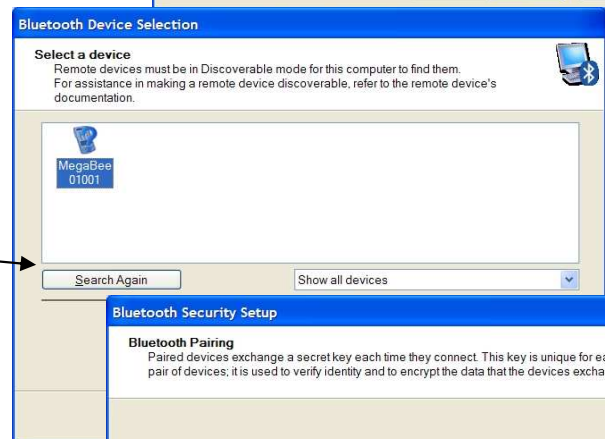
Bluetooth Device Selection

Select a device
Remote devices must be in Discoverable mode for this computer to find them.
For assistance in making a remote device discoverable, refer to the remote device's documentation.

MegaBee 01001

Search Again

Show all devices

Bluetooth Security Setup

Bluetooth Pairing
Paired devices exchange a secret key each time they connect. This key is unique for ea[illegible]
pair of devices; it is used to verify identity and to encrypt the data that the devices excha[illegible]